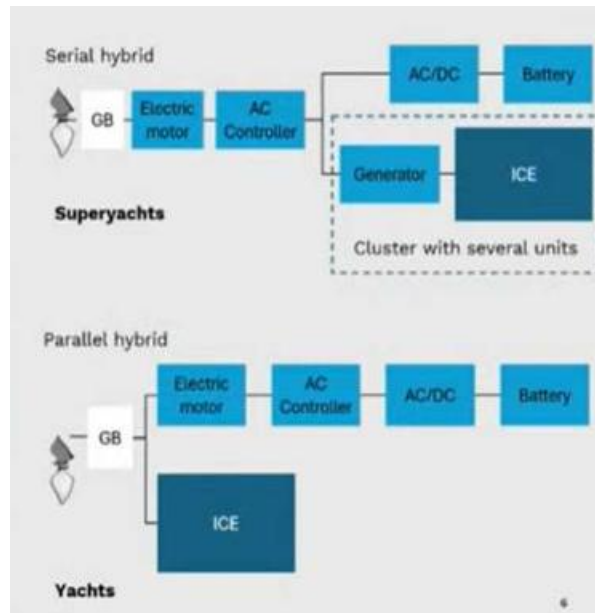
Serial hybrid

GB

Electric motor

AC Controller

AC/DC

Battery

Generator

ICE

Superyachts

Cluster with several units

Parallel hybrid

GB

Electric motor

AC Controller

AC/DC

Battery

ICE

Yachts

6